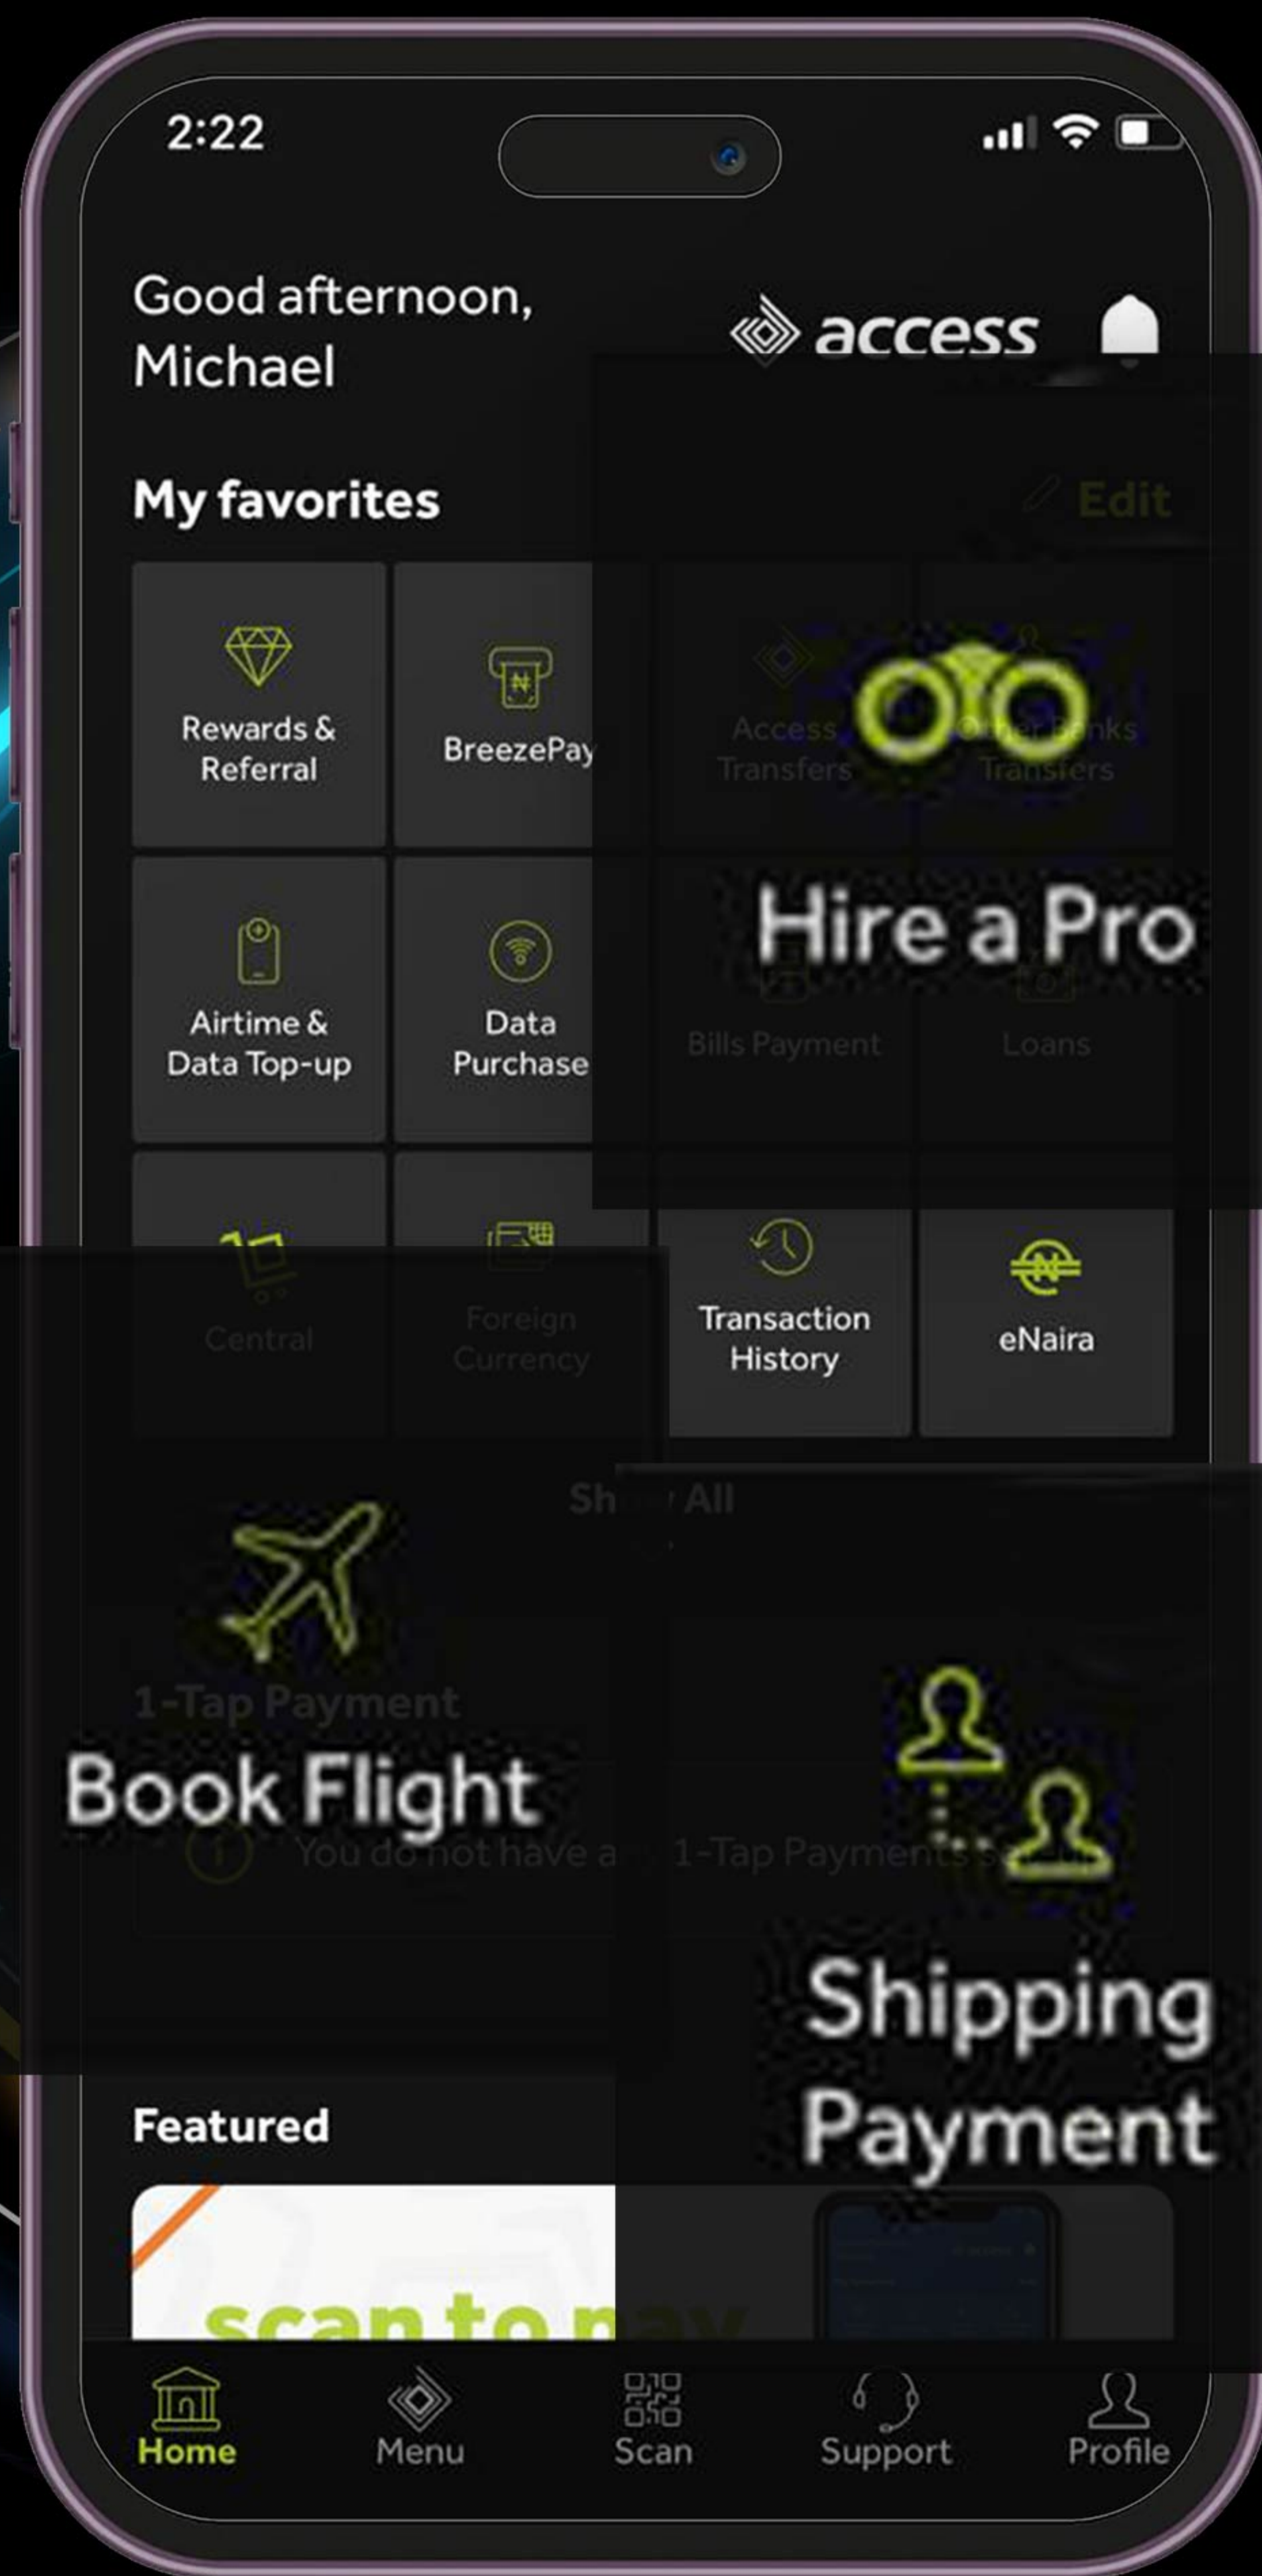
2:22

Good afternoon, Michael

access

My favorites

Edit

Rewards & Referral

BreezePay

Access Transfers

Other Banks Transfers

Hire a Pro

Airtime & Data Top-up

Data Purchase

Bills Payment

Loans

Central

Foreign Currency

Transaction History

eNaira

Sh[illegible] All

1-Tap Payment

Book Flight

You do not have a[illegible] 1-Tap Payments s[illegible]

Shipping Payment

Featured

scan to p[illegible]

Home

Menu

Scan

Support

Profile